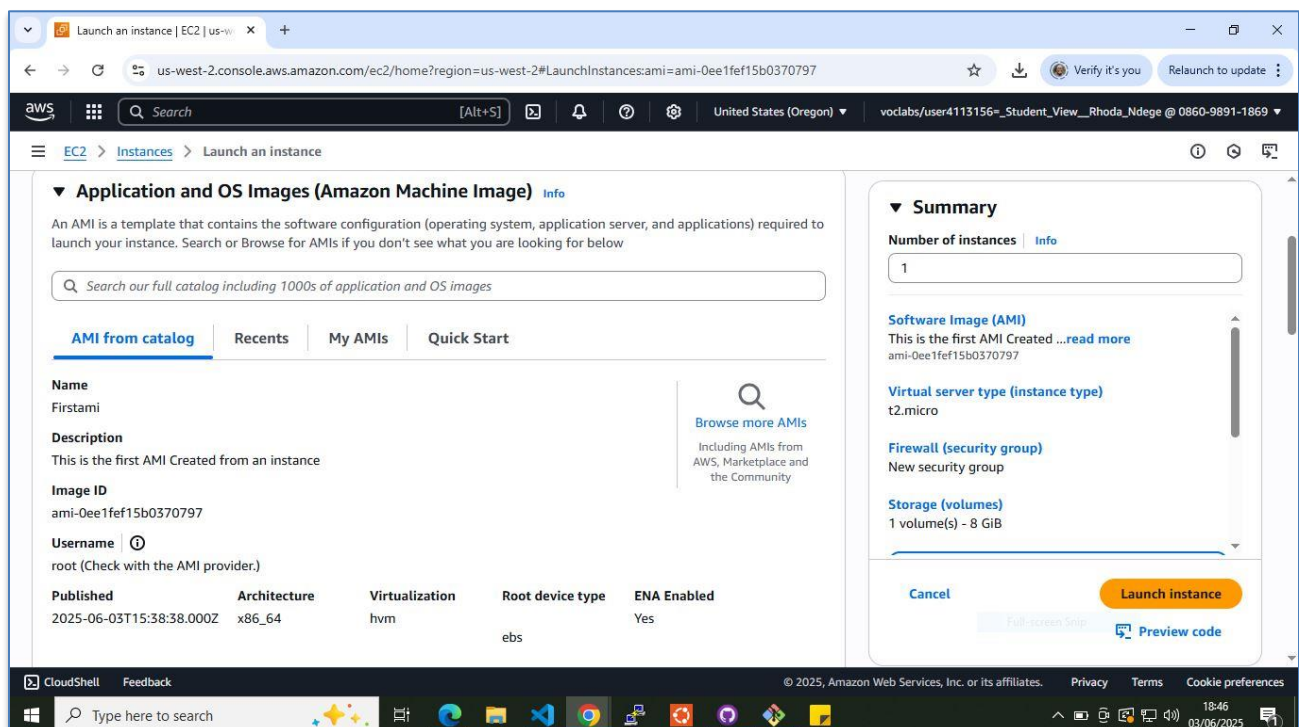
Launch an instance | EC2 | us-w ×  +

us-west-2.console.aws.amazon.com/ec2/home?region=us-west-2#LaunchInstances:ami=ami-0ee1fef15b0370797

Verify it's you   Relaunch to update

aws   Search   [Alt+S]   United States (Oregon) ▼   voclabs/user4113156=_Student_View__Rhoda_Ndege @ 0860-9891-1869 ▼

EC2 > Instances > Launch an instance

▼ Application and OS Images (Amazon Machine Image) Info

An AMI is a template that contains the software configuration (operating system, application server, and applications) required to launch your instance. Search or Browse for AMIs if you don't see what you are looking for below

Search our full catalog including 1000s of application and OS images

AMI from catalog   Recents   My AMIs   Quick Start

Name
Firstami

Description
This is the first AMI Created from an instance

Image ID
ami-0ee1fef15b0370797

Username
root (Check with the AMI provider.)

Browse more AMIs
Including AMIs from AWS, Marketplace and the Community

| Published | Architecture | Virtualization | Root device type | ENA Enabled |
|---|---|---|---|---|
| 2025-06-03T15:38:38.000Z | x86_64 | hvm | ebs | Yes |

▼ Summary

Number of instances Info
1

Software Image (AMI)
This is the first AMI Created ...read more
ami-0ee1fef15b0370797

Virtual server type (instance type)
t2.micro

Firewall (security group)
New security group

Storage (volumes)
1 volume(s) - 8 GiB

Cancel   Launch instance

Full-screen Snip

Preview code

CloudShell   Feedback   © 2025, Amazon Web Services, Inc. or its affiliates.   Privacy   Terms   Cookie preferences

Type here to search   18:46 03/06/2025